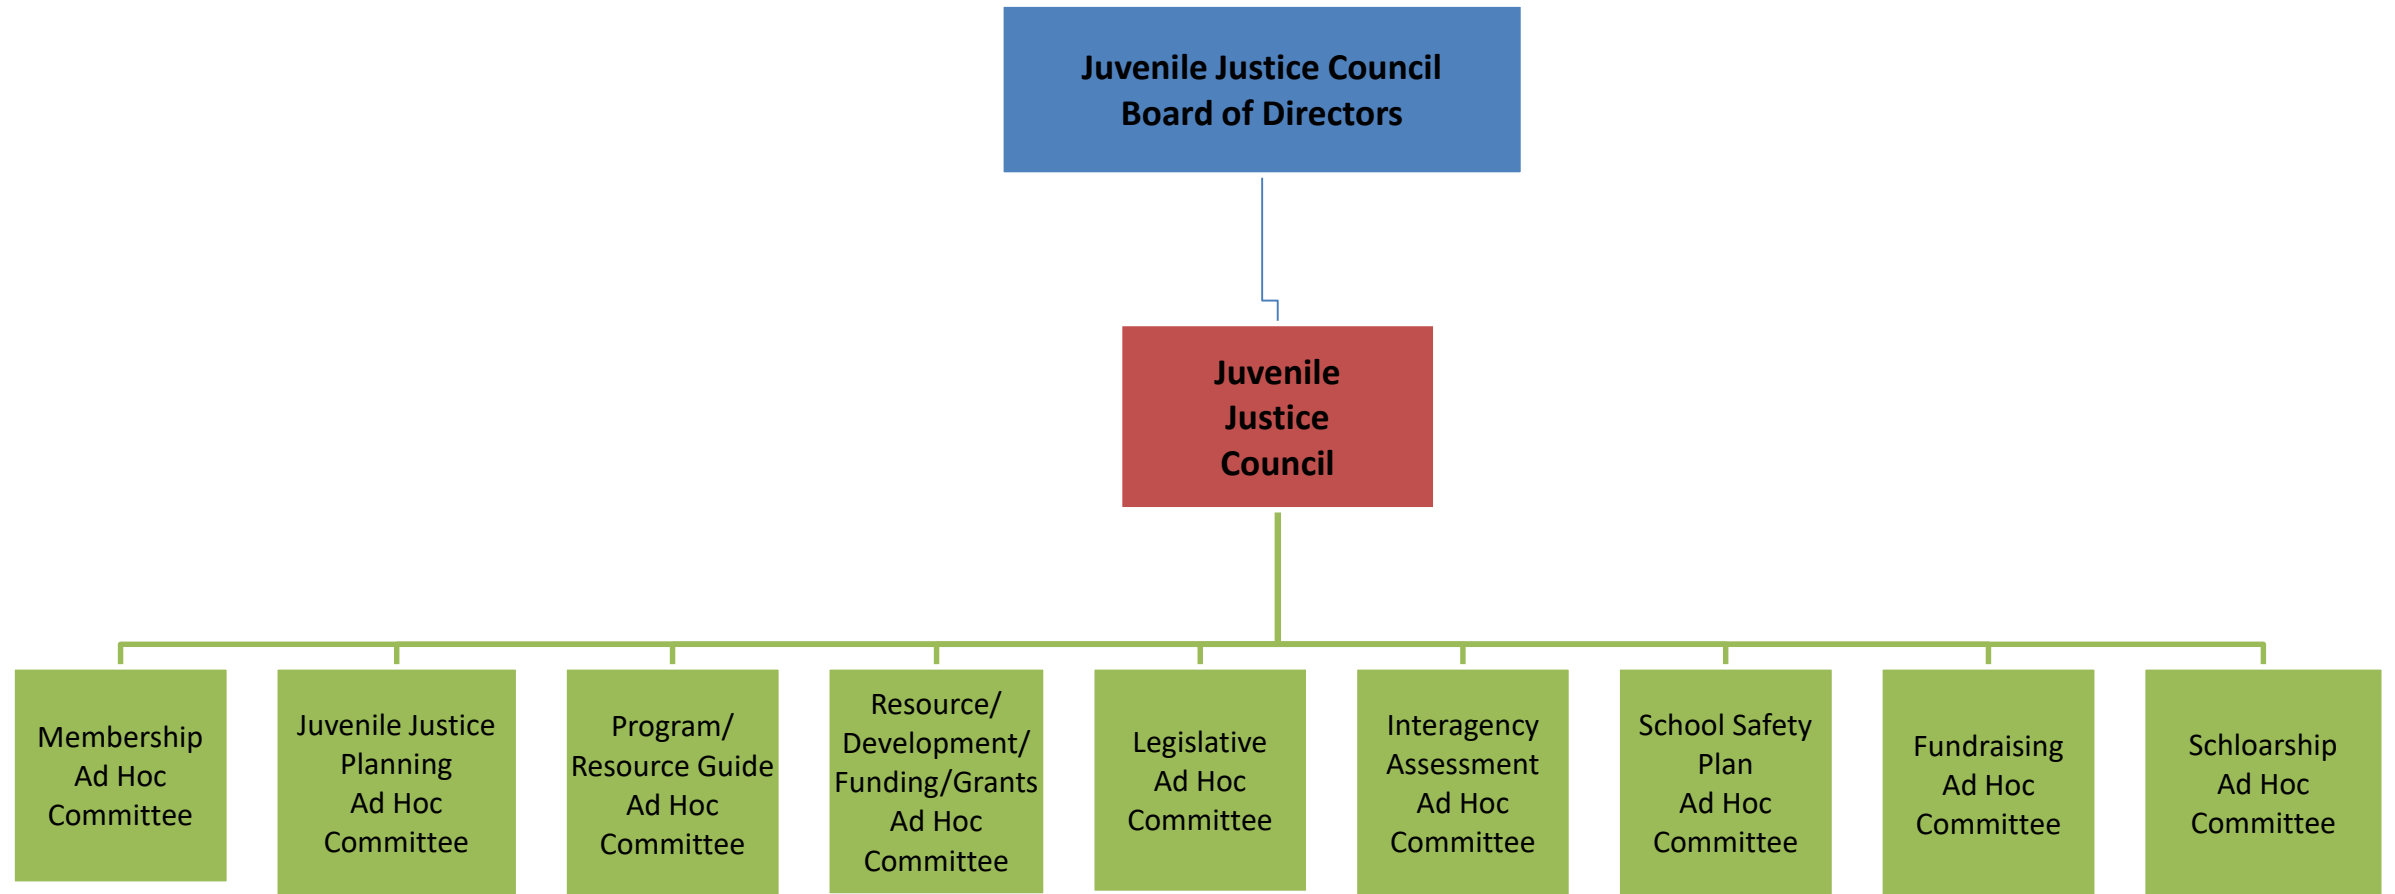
Juvenile Justice Council
Board of Directors

Juvenile
Justice
Council

Membership
Ad Hoc
Committee

Juvenile Justice
Planning
Ad Hoc
Committee

Program/
Resource Guide
Ad Hoc
Committee

Resource/
Development/
Funding/Grants
Ad Hoc
Committee

Legislative
Ad Hoc
Committee

Interagency
Assessment
Ad Hoc
Committee

School Safety
Plan
Ad Hoc
Committee

Fundraising
Ad Hoc
Committee

Schloarship
Ad Hoc
Committee